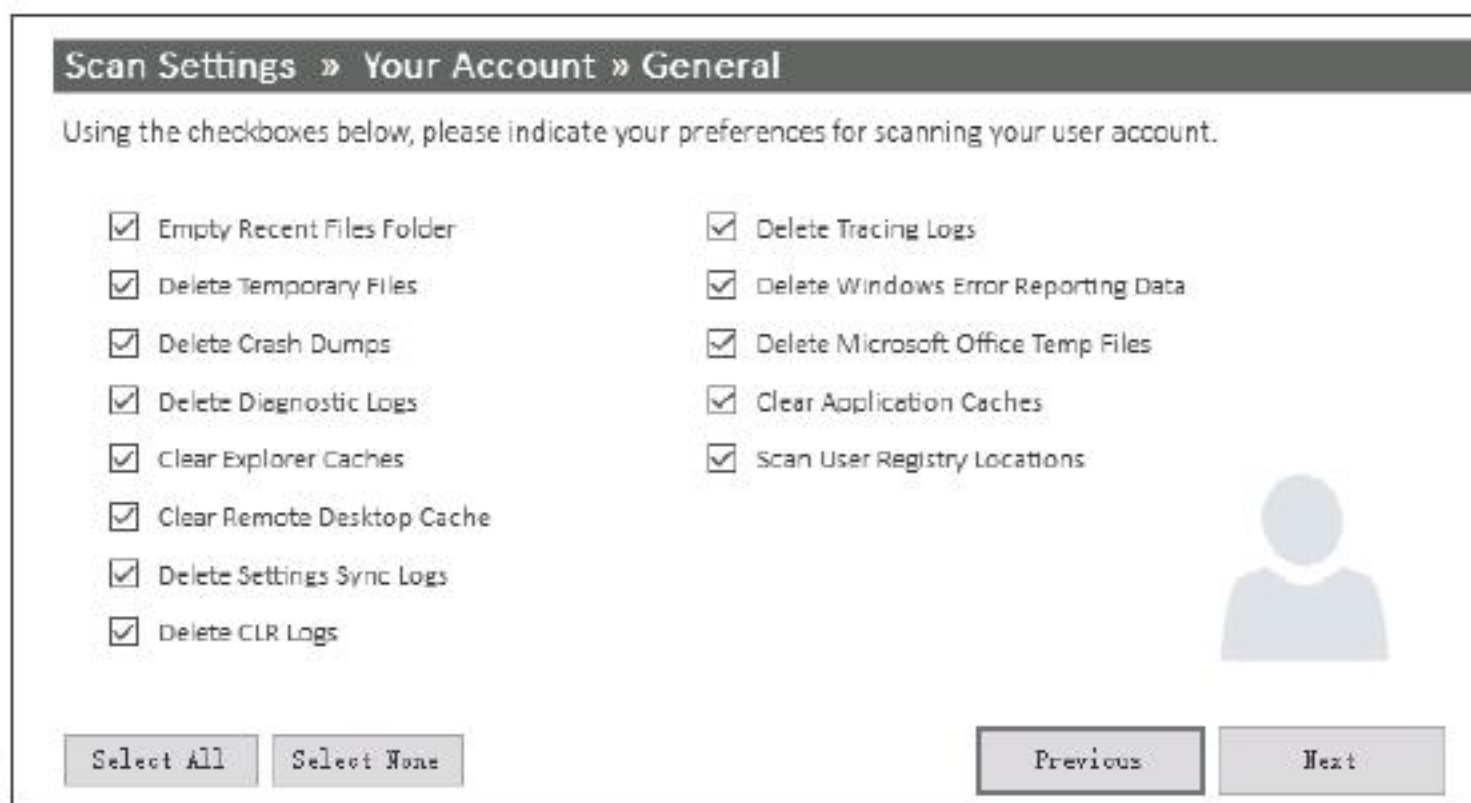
Scan Settings » Your Account » General

Using the checkboxes below, please indicate your preferences for scanning your user account.

☑ Empty Recent Files Folder
☑ Delete Temporary Files
☑ Delete Crash Dumps
☑ Delete Diagnostic Logs
☑ Clear Explorer Caches
☑ Clear Remote Desktop Cache
☑ Delete Settings Sync Logs
☑ Delete CLR Logs

☑ Delete Tracing Logs
☑ Delete Windows Error Reporting Data
☑ Delete Microsoft Office Temp Files
☑ Clear Application Caches
☑ Scan User Registry Locations

Select All
Select None
Previous
Next